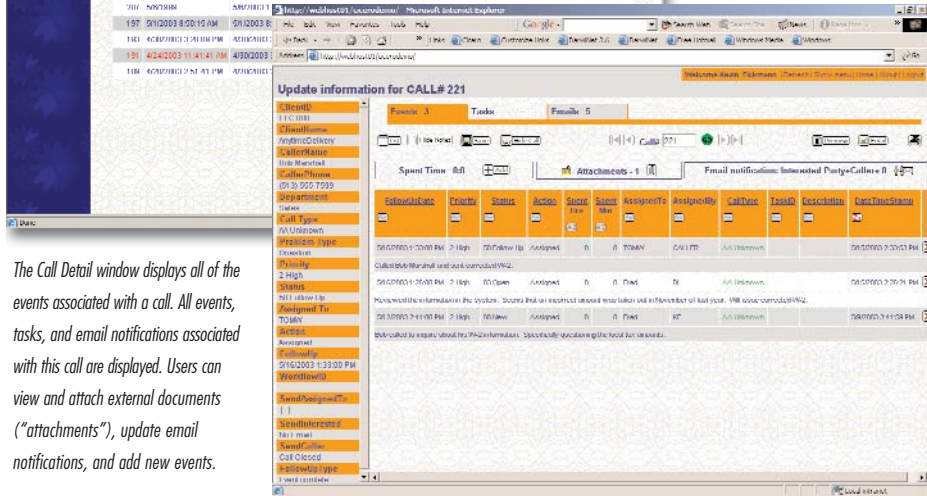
The Call Detail window displays all of the events associated with a call. All events, tasks, and email notifications associated with this call are displayed. Users can view and attach external documents ("attachments"), update email notifications, and add new events.

http://webhost01/ccomdemo/ - Microsoft Internet Explorer

File Edit View Favorites Tools Help

Update information for CALL# 221

Events 3 Tasks Emails 5

Spent Time 0.0

Attachments - 1

Email notifications: Interested Party+Caller+0

| FollowUpDate | Priority | Status | Action | Spent Hrs | Spent Min | AssignedTo | AssignedBy | CallType | TaskID | Description | DateTimeStamp |
|---|---|---|---|---|---|---|---|---|---|---|---|
| 5/16/2003 1:33:00 PM | 2 High | 50 Follow Up | Assigned | 0 | 0 | TOMW | CALLER | AA Unknown | | | 5/8/2003 2:30:53 PM |
| 5/16/2003 1:25:00 PM | 2 High | 00 Open | Assigned | 0 | 0 | Fred | BI | AA Unknown | | | 5/8/2003 2:20:21 PM |
| 5/13/2003 2:44:00 PM | 2 High | 00 New | Assigned | 0 | 0 | Fred | KT | AA Unknown | | | 5/8/2003 2:44:08 PM |

Called Bob Marshall and sent corrected W2.

Reviewed the information in the system. Seems that an incorrect amount was taken out in December of last year. Will issue corrected W2.

Bob called to inquire about his W-2 information. Specifically questioning the local tax amounts.

ClientID
11C0001
ClientName
AnytimeDelivery
CallerName
Bob Marshall
CallerPhone
(913) 555 7039
Department
Sales
Call Type
AA Unknown
Problem Type
Question
Priority
2 High
Status
50 Follow Up
Assigned To
TOMW
Action
Assigned
FollowUp
5/16/2003 1:33:00 PM
WorkflowID
SendAssignedTo
SendInterested
Not mail
SendCaller
Call Closed
FollowUp Type
Event complete

197 5/1/2003 8:50:15 AM
191 4/24/2003 11:41:41 AM
Done
Local intranet